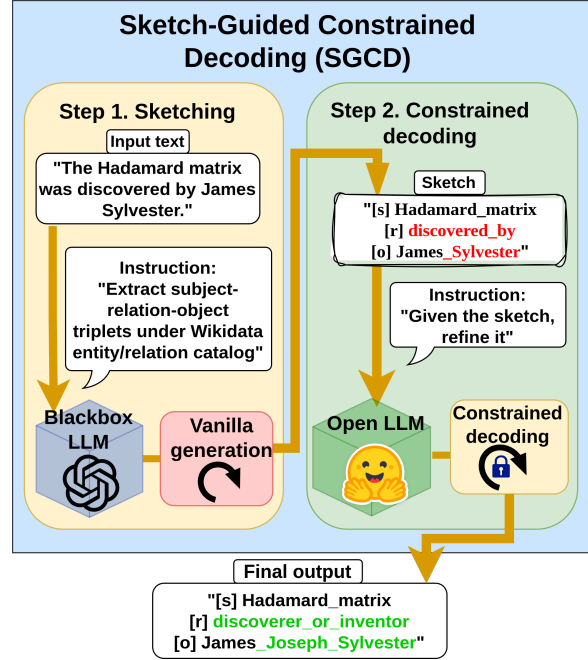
Sketch-Guided Constrained Decoding (SGCD)

Step 1. Sketching

Input text

"The Hadamard matrix was discovered by James Sylvester."

Instruction:
"Extract subject-relation-object triplets under Wikidata entity/relation catalog"

Blackbox LLM

Vanilla generation

Step 2. Constrained decoding

Sketch

"[s] Hadamard_matrix
[r] discovered_by
[o] James_Sylvester"

Instruction:
"Given the sketch, refine it"

Open LLM

Constrained decoding

Final output

"[s] Hadamard_matrix
[r] discoverer_or_inventor
[o] James_Joseph_Sylvester"